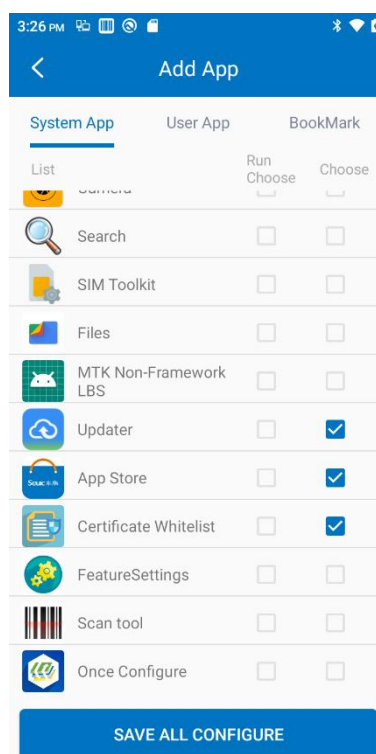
3:26 PM

Add App

System App User App BookMark

List Run Choose Choose

Camera

Search

SIM Toolkit

Files

MTK Non-Framework LBS

Updater

Seuic

App Store

Certificate Whitelist

FeatureSettings

Scan tool

Once Configure

SAVE ALL CONFIGURE